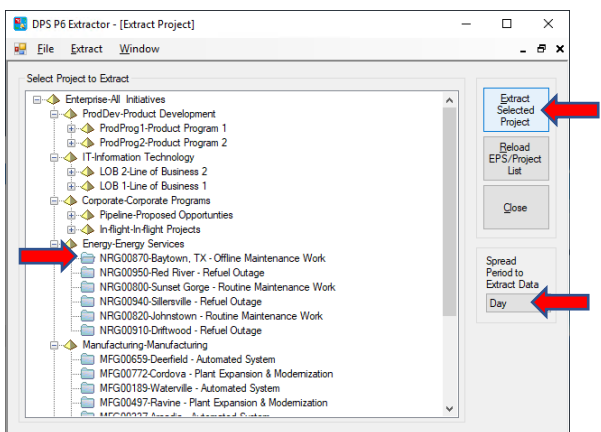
DPS P6 Extractor - [Extract Project]

File Extract Window

Select Project to Extract

Enterprise-All Initiatives
ProdDev-Product Development
ProdProg1-Product Program 1
ProdProg2-Product Program 2
IT-Information Technology
LOB 2-Line of Business 2
LOB 1-Line of Business 1
Corporate-Corporate Programs
Pipeline-Proposed Opportunities
In-flight-In-flight Projects
Energy-Energy Services
NRG00870-Baytown, TX - Offline Maintenance Work
NRG00950-Red River - Refuel Outage
NRG00800-Sunset Gorge - Routine Maintenance Work
NRG00940-Sillersville - Refuel Outage
NRG00820-Johnstown - Routine Maintenance Work
NRG00910-Driftwood - Refuel Outage
Manufacturing-Manufacturing
MFG00659-Deerfield - Automated System
MFG00772-Cordova - Plant Expansion & Modernization
MFG00189-Waterville - Automated System
MFG00497-Ravine - Plant Expansion & Modernization
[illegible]

Extract Selected Project

Reload EPS/Project List

Close

Spread Period to Extract Data

Day